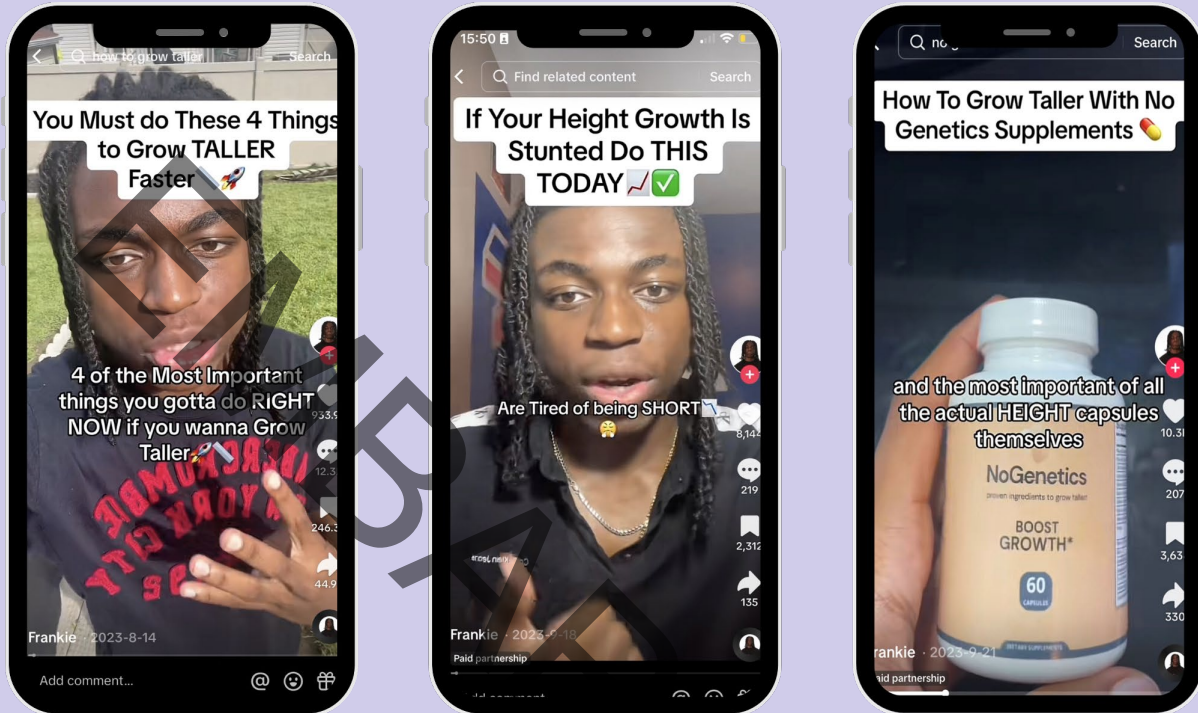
how to grow taller Search

You Must do These 4 Things to Grow TALLER Faster📏🚀

4 of the Most Important things you gotta do RIGHT NOW if you wanna Grow Taller🚀📏

933.9

12.3

246.3

44.9

ABERCROMBIE NEW YORK CITY

Frankie · 2023-8-14

Add comment...

15:50

Find related content Search

If Your Height Growth Is Stunted Do THIS TODAY📈✅

Are Tired of being SHORT📉 😤

8,144

219

2,312

135

Frankie · 2023-9-18

Paid partnership

no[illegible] Search

How To Grow Taller With No Genetics Supplements 💊

and the most important of all the actual HEIGHT capsules themselves

NoGenetics

proven ingredients to grow taller

BOOST GROWTH*

60 CAPSULES

10.3

207

3,63

330

rankie · 2023-9-21

aid partnership